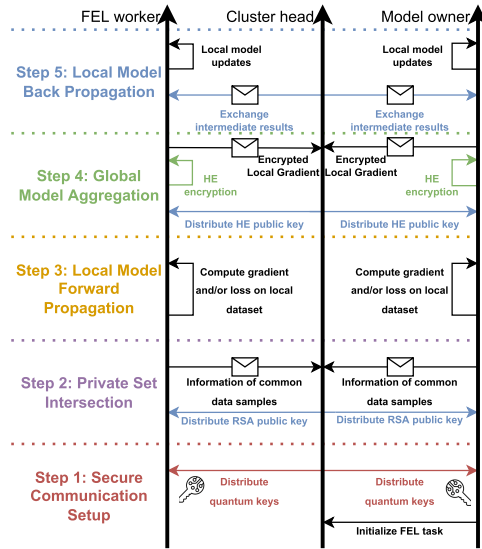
FEL worker
Cluster head
Model owner

Step 5: Local Model Back Propagation
Local model updates
Local model updates
Exchange intermediate results
Exchange intermediate results

Step 4: Global Model Aggregation
HE encryption
Encrypted Local Gradient
Encrypted Local Gradient
HE encryption
Distribute HE public key
Distribute HE public key

Step 3: Local Model Forward Propagation
Compute gradient and/or loss on local dataset
Compute gradient and/or loss on local dataset

Step 2: Private Set Intersection
Information of common data samples
Information of common data samples
Distribute RSA public key
Distribute RSA public key

Step 1: Secure Communication Setup
Distribute quantum keys
Distribute quantum keys
Initialize FEL task